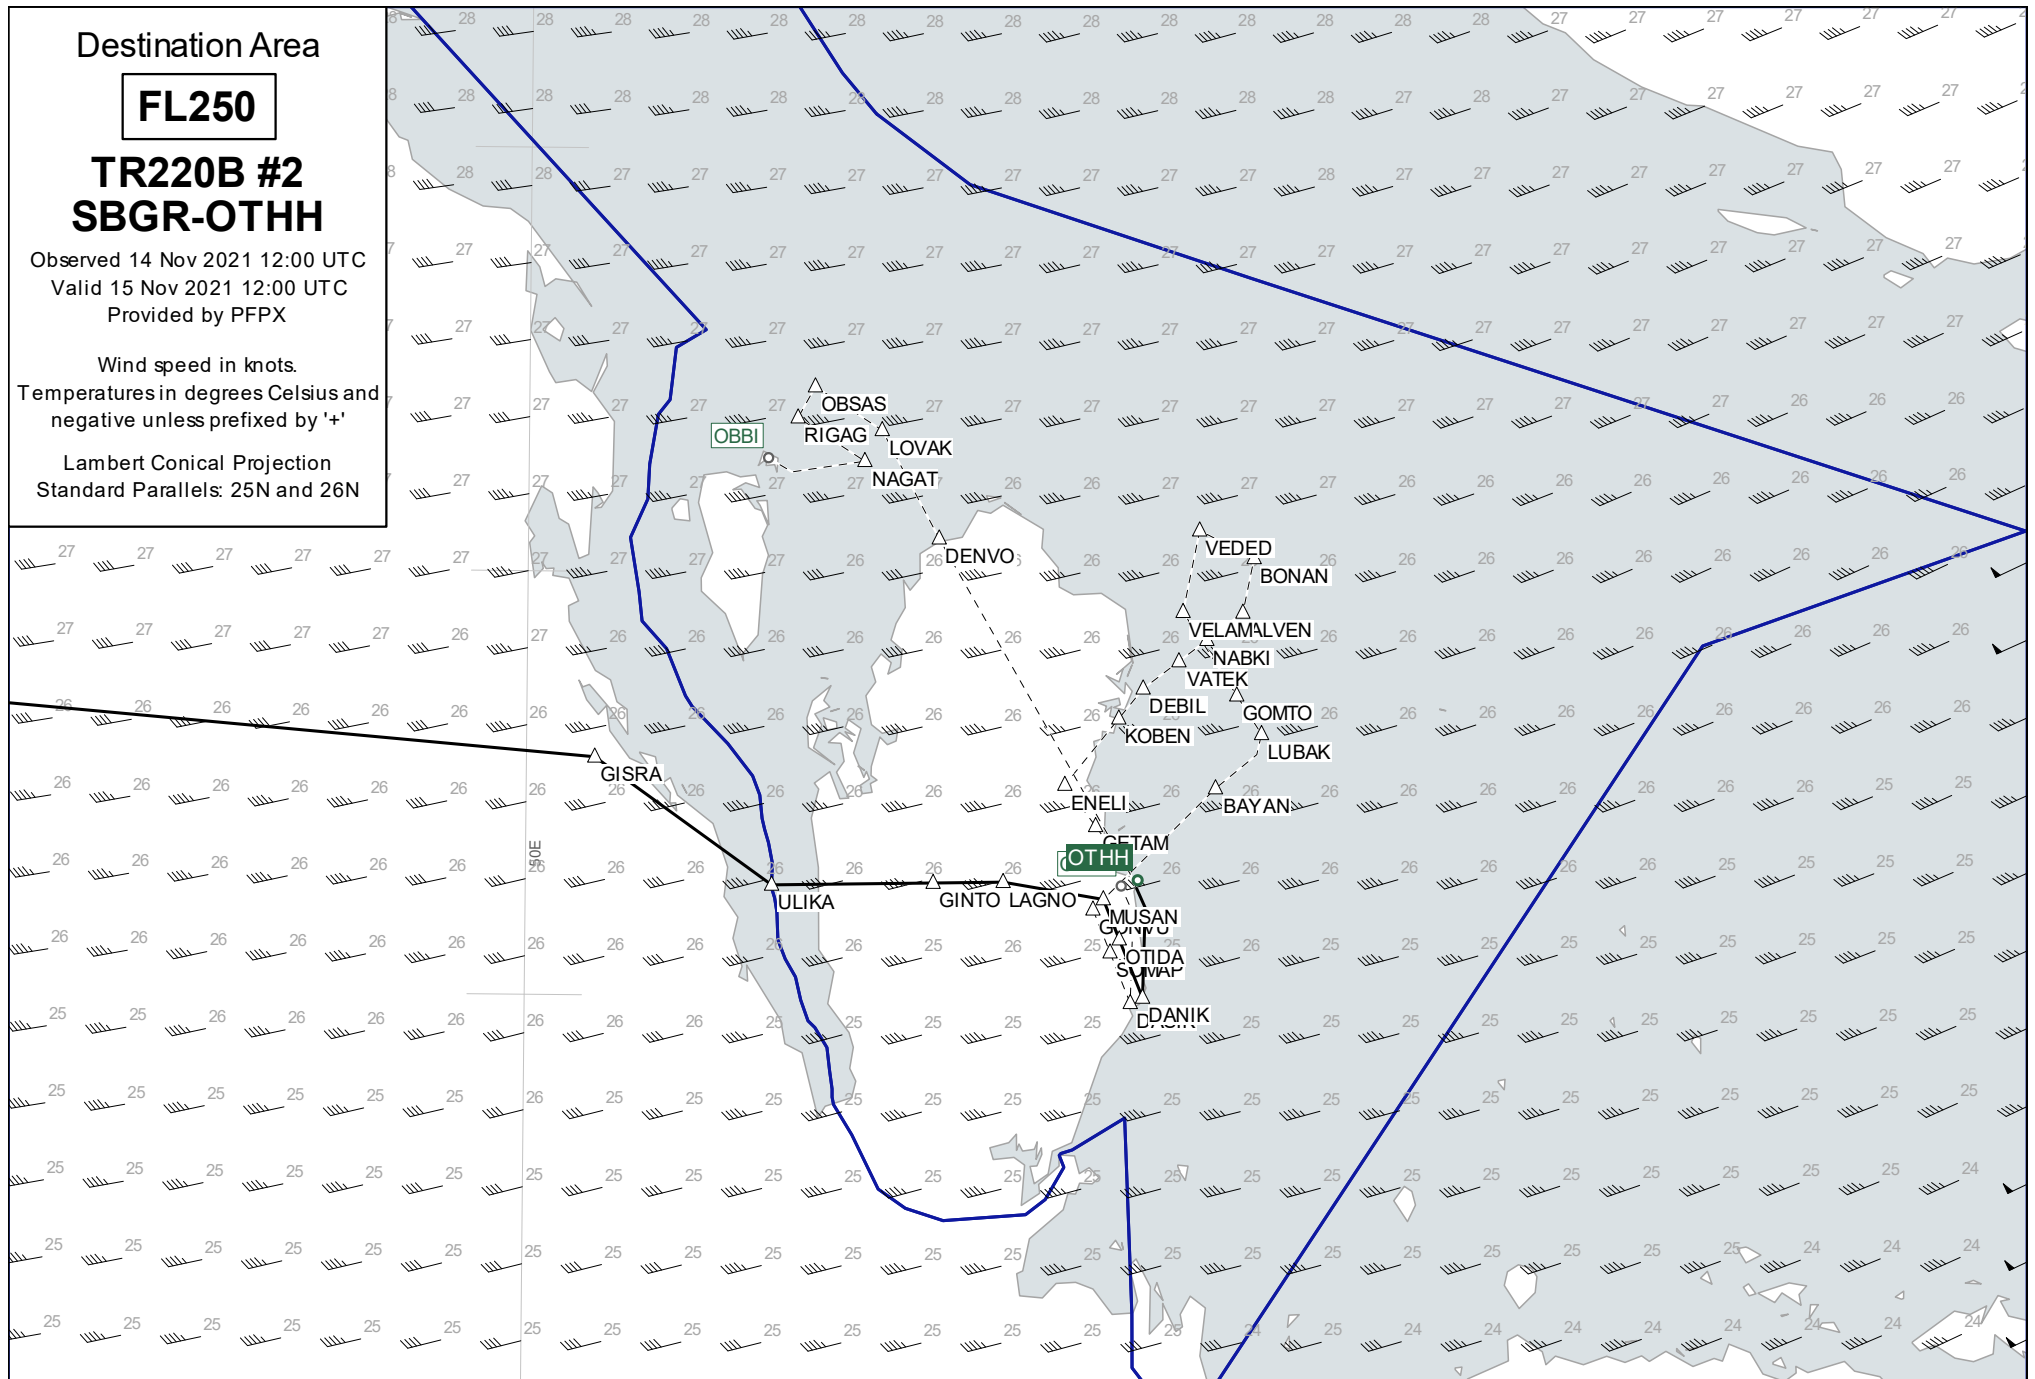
Destination Area

FL250

TR220B #2
SBGR-OTHH

Observed 14 Nov 2021 12:00 UTC
Valid 15 Nov 2021 12:00 UTC
Provided by PFPX

Wind speed in knots.
Temperatures in degrees Celsius and negative unless prefixed by '+'

Lambert Conical Projection
Standard Parallels: 25N and 26N

OBSAS
RIGAG
LOVAK
OBBI
NAGAT
DENVO
VEDED
BONAN
VELAM
ALVEN
NABKI
VATEK
DEBIL
GOMTO
KOBEN
LUBAK
GISRA
ENELI
BAYAN
GETAM
OTHH
ULIKA
GINTO
LAGNO
MUSAN
GONVU
OTIDA
SUMAP
DANIK
DASIK
50E

28 28 28 28 28 28 28 28 28 28 28 28 28 28 27 27 27 27 27 27
27 27 27 26 26 26 25 25 25 24 24